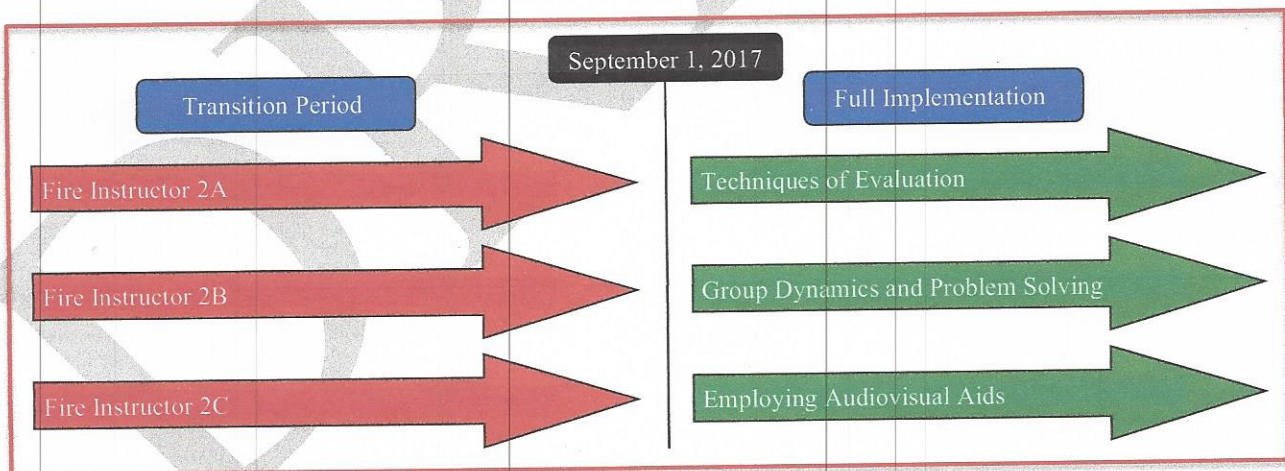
September 1, 2017

Transition Period

Fire Instructor 2A

Fire Instructor 2B

Fire Instructor 2C

Full Implementation

Techniques of Evaluation

Group Dynamics and Problem Solving

Employing Audiovisual Aids